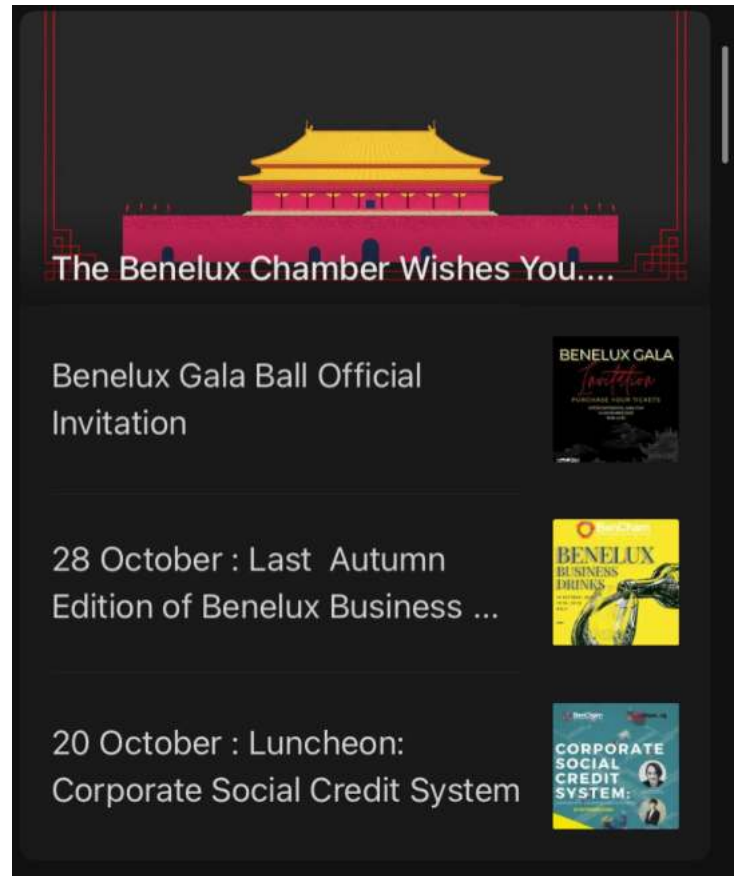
The Benelux Chamber Wishes You....

Benelux Gala Ball Official Invitation

BENELUX GALA
Invitation
PURCHASE YOUR TICKETS
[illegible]

28 October : Last Autumn Edition of Benelux Business ...

BenCham
BENELUX
BUSINESS
DRINKS
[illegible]

20 October : Luncheon: Corporate Social Credit System

BenCham
CORPORATE
SOCIAL
CREDIT
SYSTEM:
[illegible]